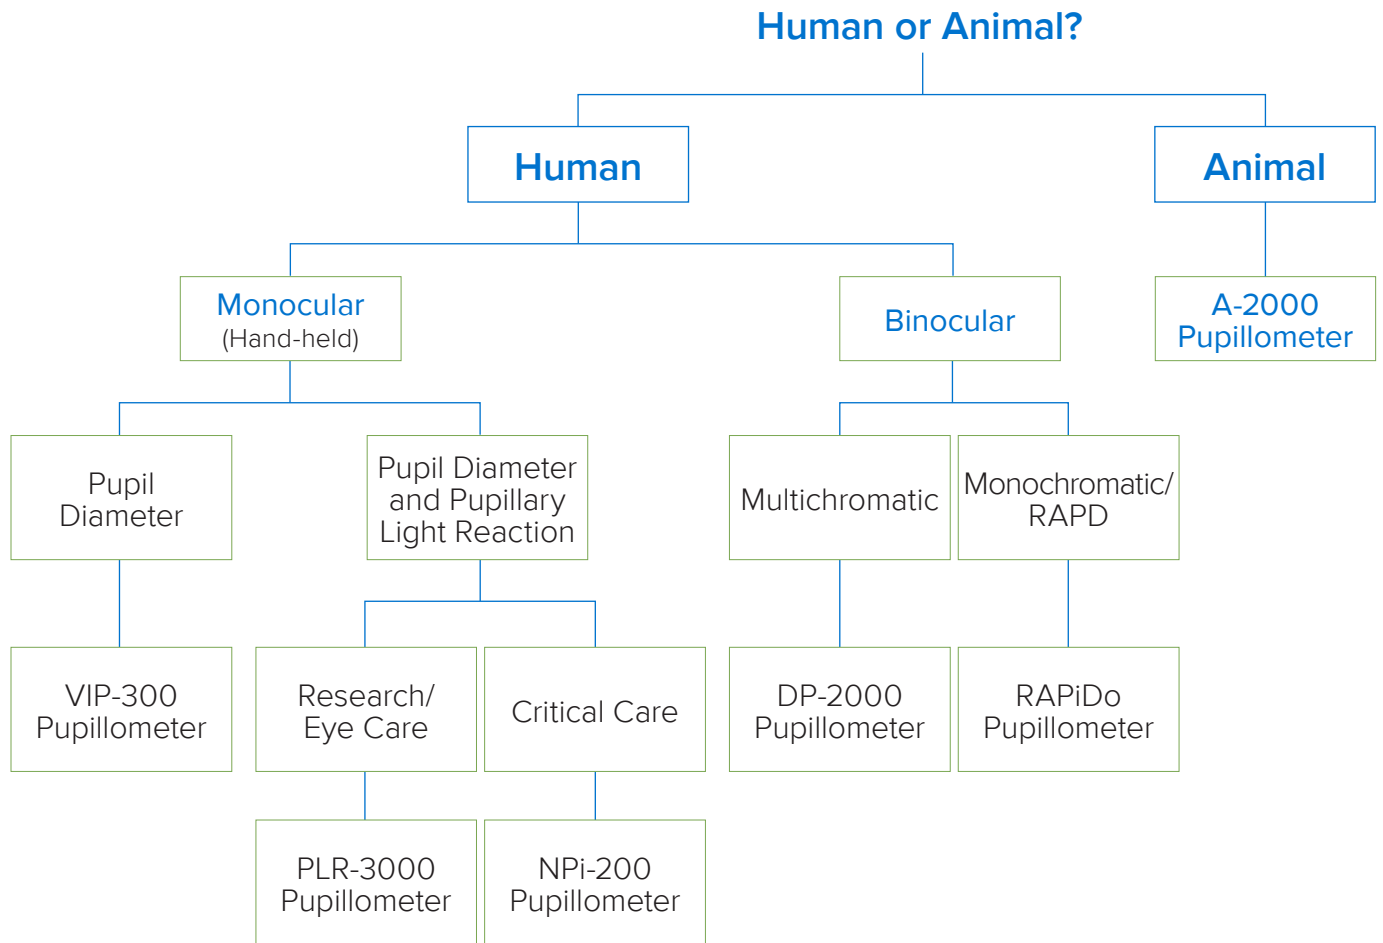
Human or Animal?

Human

Animal

Monocular
(Hand-held)

Binocular

A-2000
Pupillometer

Pupil
Diameter

Pupil Diameter
and Pupillary
Light Reaction

Multichromatic

Monochromatic/
RAPD

VIP-300
Pupillometer

Research/
Eye Care

Critical Care

DP-2000
Pupillometer

RAPiDo
Pupillometer

PLR-3000
Pupillometer

NPi-200
Pupillometer